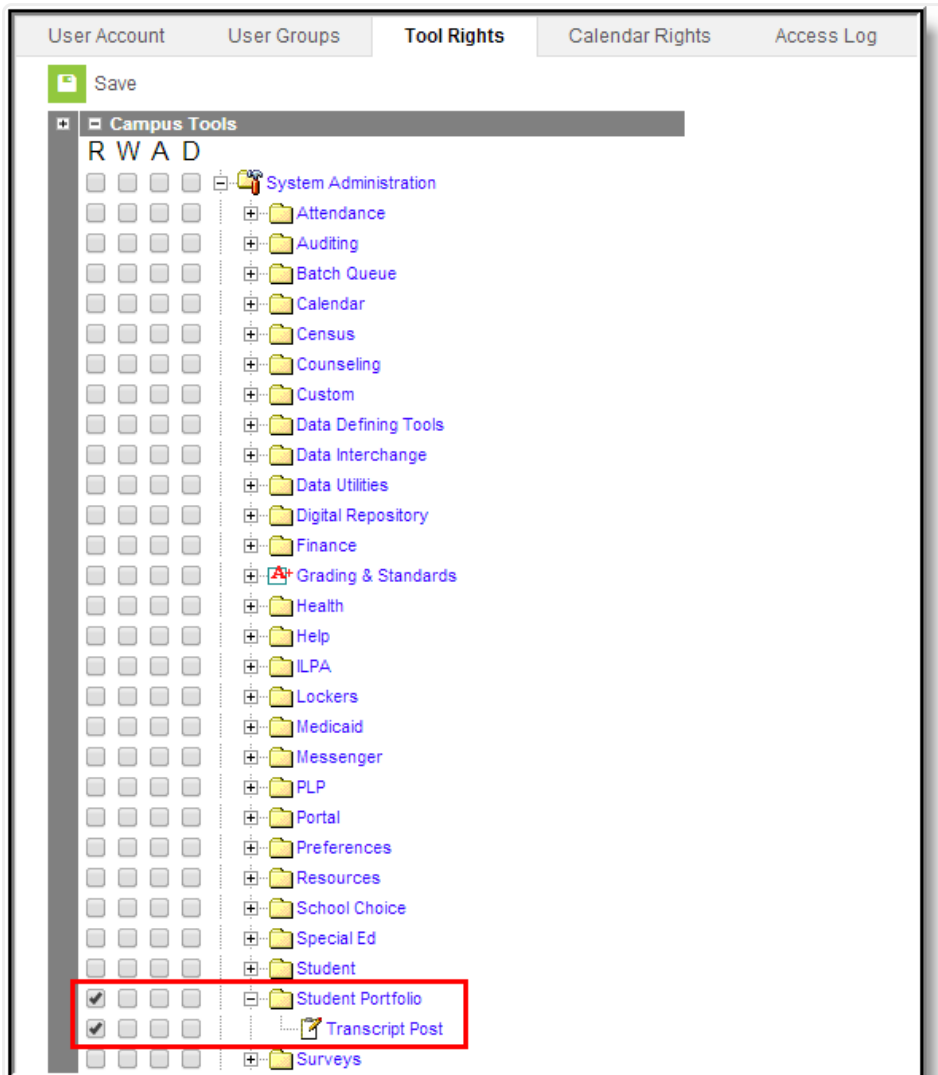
User Account | User Groups | Tool Rights | Calendar Rights | Access Log

Save

Campus Tools

R W A D

System Administration
Attendance
Auditing
Batch Queue
Calendar
Census
Counseling
Custom
Data Defining Tools
Data Interchange
Data Utilities
Digital Repository
Finance
Grading & Standards
Health
Help
ILPA
Lockers
Medicaid
Messenger
PLP
Portal
Preferences
Resources
School Choice
Special Ed
Student
Student Portfolio
Transcript Post
Surveys